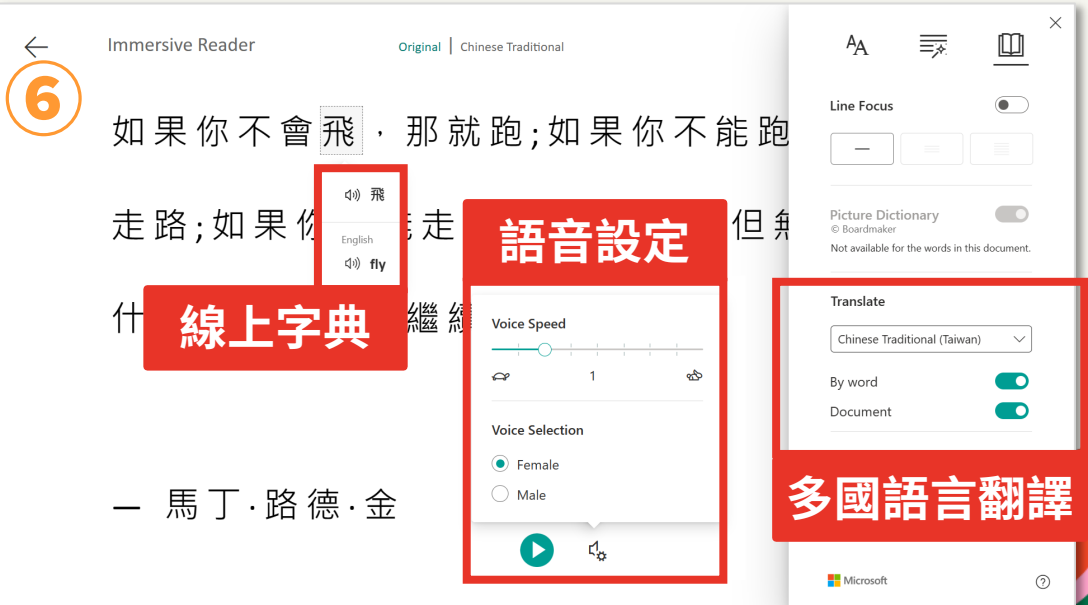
6

Immersive Reader

Original | Chinese Traditional

如果你不會飛，那就跑;如果你不能跑

走路;如果你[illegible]走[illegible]但無

什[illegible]繼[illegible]

飛

English
fly

線上字典

語音設定

Voice Speed

1

Voice Selection

Female

Male

— 馬丁·路德·金

Line Focus

Picture Dictionary
© Boardmaker
Not available for the words in this document.

Translate

Chinese Traditional (Taiwan)

By word

Document

多國語言翻譯

Microsoft

?